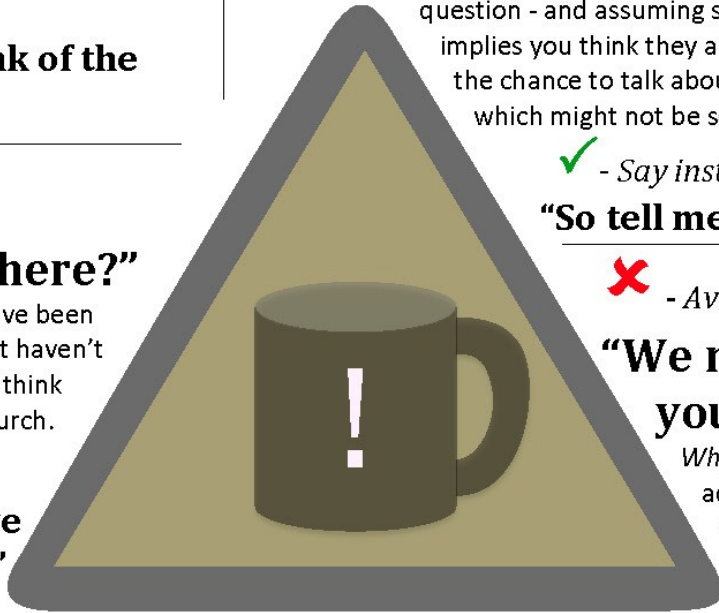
nk of the

here?"
ve been
t haven't
think
urch.

e
,

question - and assuming s
implies you think they a
the chance to talk abou
which might not be s

✓ - Say inst
"So tell me

✗ - Av
"We n
you
Wh
ac

!